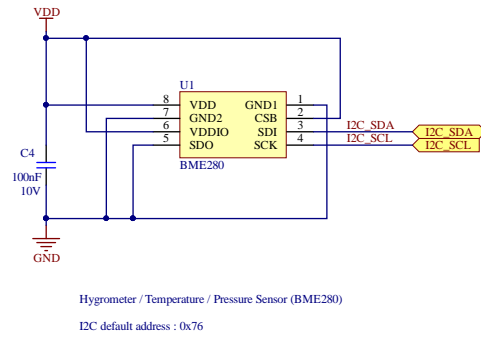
VDD

U1

8 VDD GND1 1
7 GND2 CSB 2
6 VDDIO SDI 3
5 SDO SCK 4

BME280

C4
100nF
10V

I2C_SDA
I2C_SCL

I2C_SDA
I2C_SCL

GND

Hygrometer / Temperature / Pressure Sensor (BME280)

I2C default address : 0x76